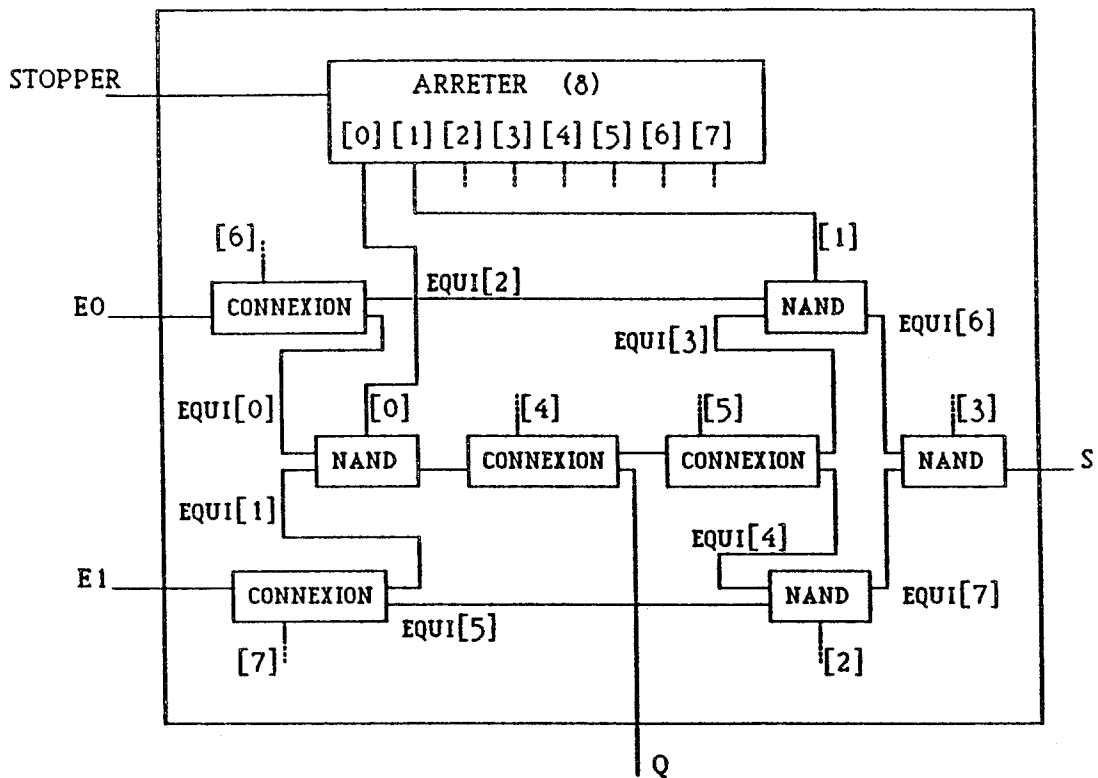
STOPPER

ARRETER (8)

[0] [1] [2] [3] [4] [5] [6] [7]

[6]

[1]

EQUI[2]

E0

CONNEXION

NAND

EQUI[6]

EQUI[3]

EQUI[0]

[0]

[4]

[5]

[3]

NAND

CONNEXION

CONNEXION

NAND

S

EQUI[1]

EQUI[4]

E1

CONNEXION

NAND

EQUI[7]

EQUI[5]

[7]

[2]

Q